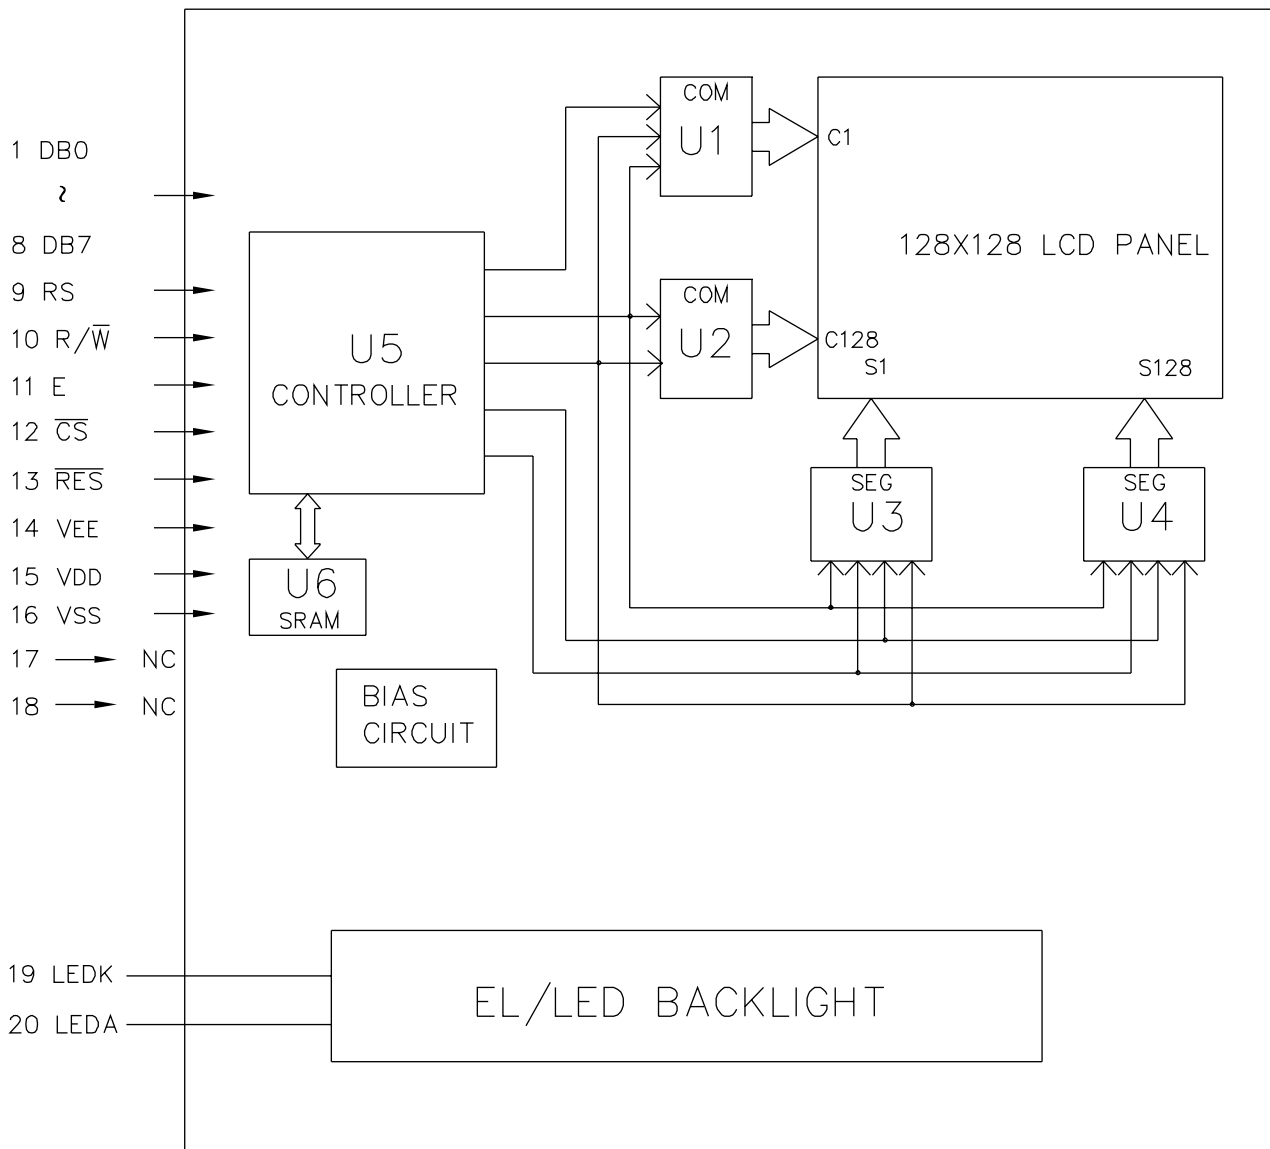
1 DB0
~
8 DB7
9 RS
10 R/$\overline{W}$
11 E
12 $\overline{CS}$
13 $\overline{RES}$
14 VEE
15 VDD
16 VSS
17 NC
18 NC

COM
U1

C1

128X128 LCD PANEL

COM
U2

C128
S1
S128

U5
CONTROLLER

SEG
U3

SEG
U4

U6
SRAM

BIAS
CIRCUIT

19 LEDK
20 LEDA

EL/LED BACKLIGHT